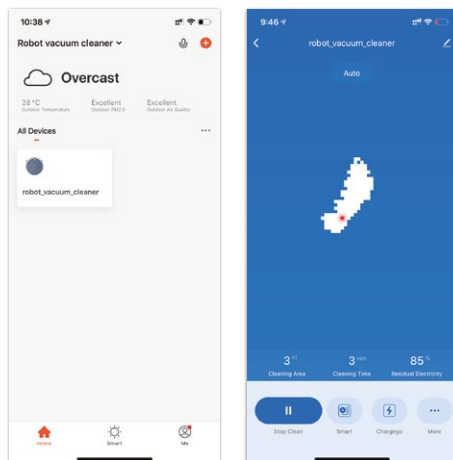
10:38

Robot vacuum cleaner

Overcast

28 °C
Outdoor Temperature

Excellent
Outdoor PM2.5

Excellent
Outdoor Air Quality

All Devices

robot_vacuum_cleaner

Home

Smart

Me

9:46

robot_vacuum_cleaner

Auto

3 m²
Cleaning Area

3 min
Cleaning Time

85 %
Residual Electricity

Stop Clean

Smart

Chargego

More